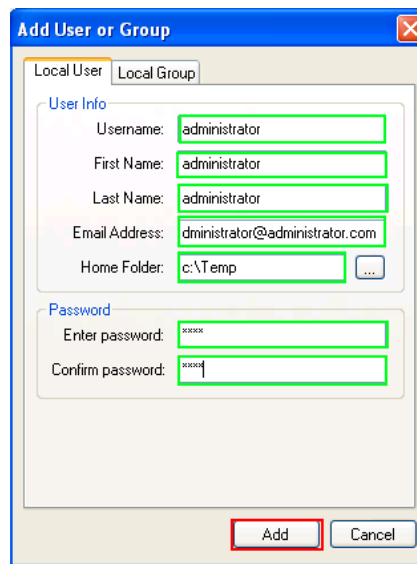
Add User or Group

Local User
Local Group

User Info
Username: administrator
First Name: administrator
Last Name: administrator
Email Address: dministrator@administrator.com
Home Folder: c:\Temp
...

Password
Enter password: ****
Confirm password: ****

Add
Cancel